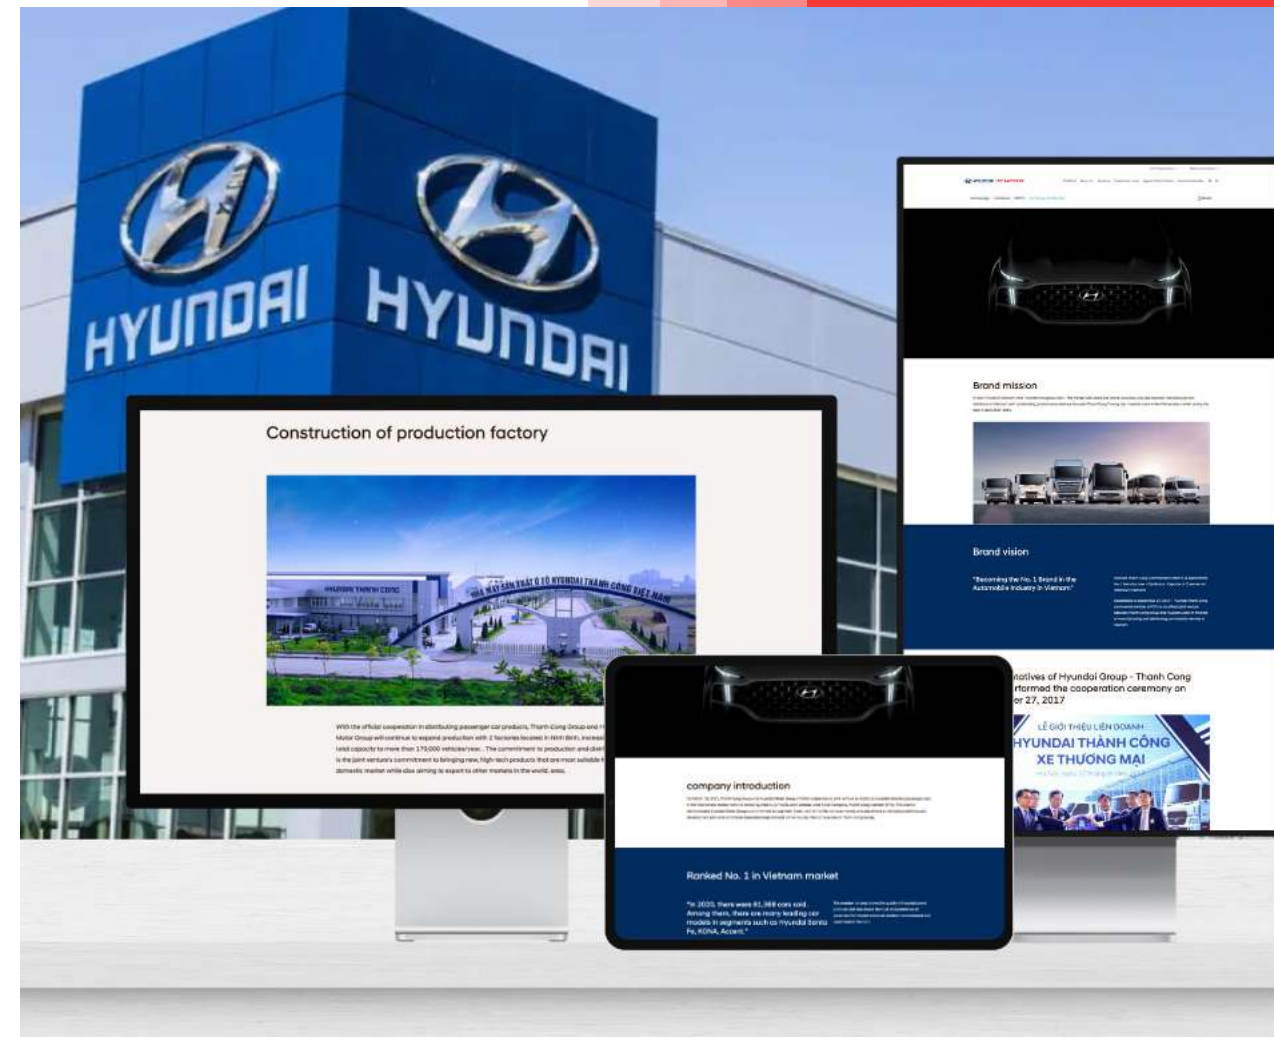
HYUNDAI

HYUNDAI

Construction of production factory

NHÀ MÁY SẢN XUẤT Ô TÔ HYUNDAI THÀNH CÔNG VIỆT NAM

HYUNDAI THANH CONG

With the official cooperation in distributing passenger car products, Thanh Cong Group and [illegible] Motor Group will continue to expand production with 2 factories located in Ninh Binh, increas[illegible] total capacity to more than 170,000 vehicles/year. The commitment to production and distr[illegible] is the joint venture's commitment to bringing new, high-tech products that are most suitable f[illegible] domestic market while also aiming to export to other markets in the world. area.

Brand mission

Brand vision

"Becoming the No. 1 Brand in the Automobile Industry in Vietnam"

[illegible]tatives of Hyundai Group - Thanh Cong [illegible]rformed the cooperation ceremony on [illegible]r 27, 2017

LỄ GIỚI THIỆU LIÊN DOANH
HYUNDAI THÀNH CÔNG
XE THƯƠNG MẠI

company introduction

Ranked No. 1 in Vietnam market

"In 2020, there were 81,368 cars sold. Among them, there are many leading car models in segments such as Hyundai Santa Fe, KONA, Accent."